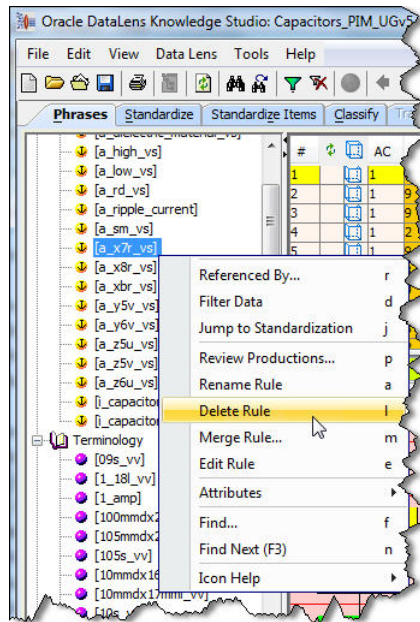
Oracle DataLens Knowledge Studio: Capacitors_PIM_UGv5

File Edit View Data Lens Tools Help

Phrases Standardize Standardize Items Classify

[a_dielectric_material_vs]
[a_high_vs]
[a_low_vs]
[a_rd_vs]
[a_ripple_current]
[a_sm_vs]
[a_x7r_vs]
[a_x8r_vs]
[a_xbr_vs]
[a_y5v_vs]
[a_y6v_vs]
[a_z5u_vs]
[a_z5v_vs]
[a_z6u_vs]
[i_capacitor
[i_capacitor
Terminology
[09s_vv]
[1_18l_vv]
[1_amp]
[100mmdx2
[105mmdx2
[105s_vv]
[10mmdx16
[10mmdx17mm_vv]
[10s

| # | | | AC |
|---|---|---|---|
| 1 | | | 1 |
| 2 | | | 1 |
| 3 | | | 1 |
| 4 | | | 1 |
| 5 | | | 1 |

Referenced By... r
Filter Data d
Jump to Standardization j
Review Productions... p
Rename Rule a
Delete Rule l
Merge Rule... m
Edit Rule e
Attributes
Find... f
Find Next (F3) n
Icon Help g